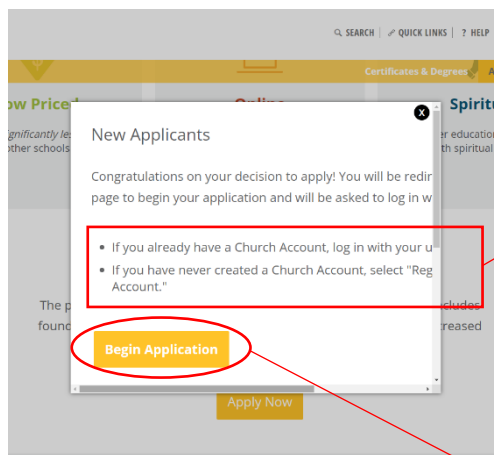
SEARCH | QUICK LINKS | ? HELP

Certificates & Degrees

ow Priced

Online

Spiritu

gnificantly le

other schools

er education

th spiritual

x

New Applicants

Congratulations on your decision to apply! You will be redir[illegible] page to begin your application and will be asked to log in w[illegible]

• If you already have a Church Account, log in with your u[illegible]

• If you have never created a Church Account, select "Reg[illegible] Account."

Begin Application

The p

found

cludes

reased

Apply Now